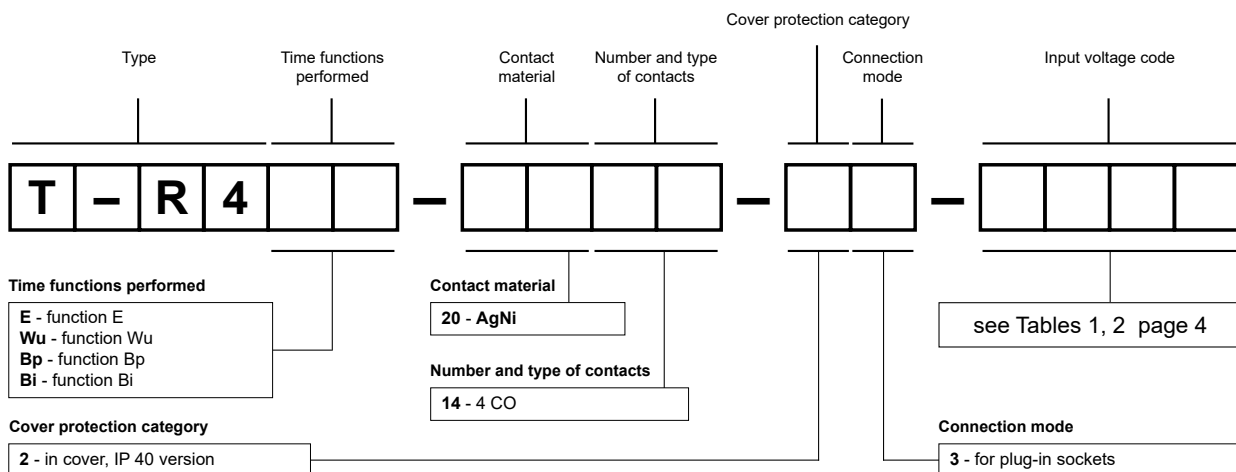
Cover protection category

Type

Time functions performed

Contact material

Number and type of contacts

Connection mode

Input voltage code

T – R 4 – – –

Time functions performed

**E** - function E
**Wu** - function Wu
**Bp** - function Bp
**Bi** - function Bi

Contact material

**20** - **AgNi**

Number and type of contacts

**14** - 4 CO

see Tables 1, 2 page 4

Cover protection category

**2** - in cover, IP 40 version

Connection mode

**3** - for plug-in sockets